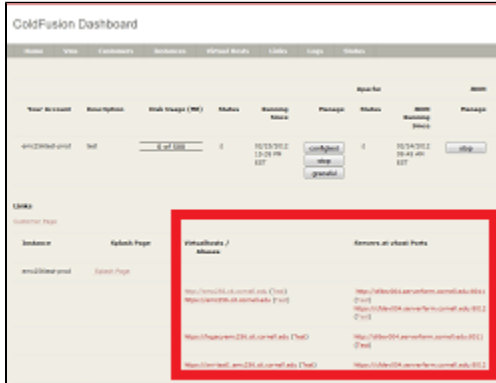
ColdFusion Dashboard

Home | View | Customers | Instances | Virtual Hosts | Links | Logs | Status

Apache | BBM

Your Account | Description | Disk Usage (MB) | Status | Running Since | Manage | Status | BBM Running Since | Manage

emi230test-emd | test | 0 of 500 | 2 | 01/23/2012 12:29 PM EST | configtest stop graceful | 2 | 01/24/2012 09:41 AM EST | stop

Links

Customer Page

| Instance | Splash Page | VirtualHosts / Aliases | Servers at vhost Ports |
|---|---|---|---|
| emi230test-emd | Splash Page | http://emi230.cit.cornell.edu (Test) | http://ditsv004.serverfarm.cornell.edu:8011 (Test) |
| | | http://semi230.cit.cornell.edu (Test) | http://ditsv004.serverfarm.cornell.edu:8011 (Test) |
| | | http://hyperemi230.cit.cornell.edu (Test) | http://ditsv004.serverfarm.cornell.edu:8011 (Test) |
| | | http://emitest1.emi230.cit.cornell.edu (Test) | http://ditsv004.serverfarm.cornell.edu:8011 (Test) |